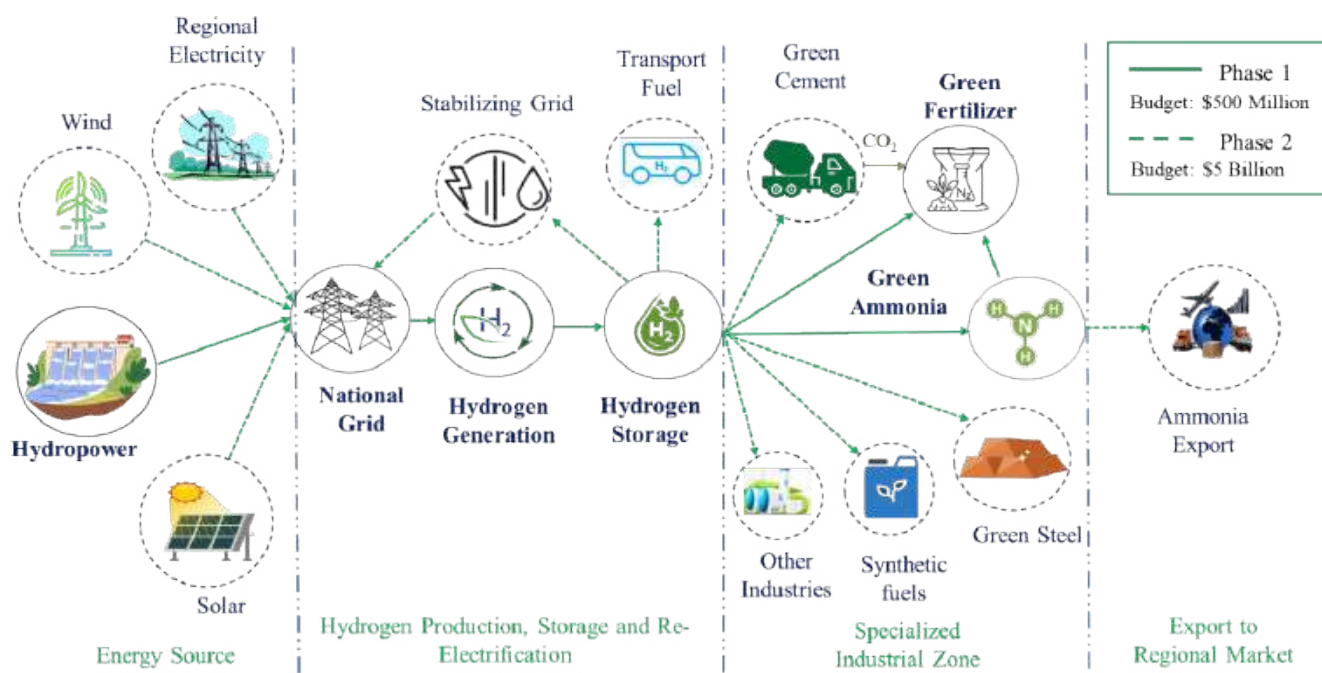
Regional Electricity

Wind

Hydropower

Solar

Energy Source

Stabilizing Grid

Transport Fuel

National Grid

Hydrogen Generation

Hydrogen Storage

$H_2$

$H_2$

$H_2$

Hydrogen Production, Storage and Re-Electrification

Green Cement

$CO_2$

Green Fertilizer

$N_2$

Green Ammonia

H

H

N

H

Other Industries

Synthetic fuels

Green Steel

Specialized Industrial Zone

Phase 1
Budget: $500 Million
Phase 2
Budget: $5 Billion

Ammonia Export

Export to Regional Market